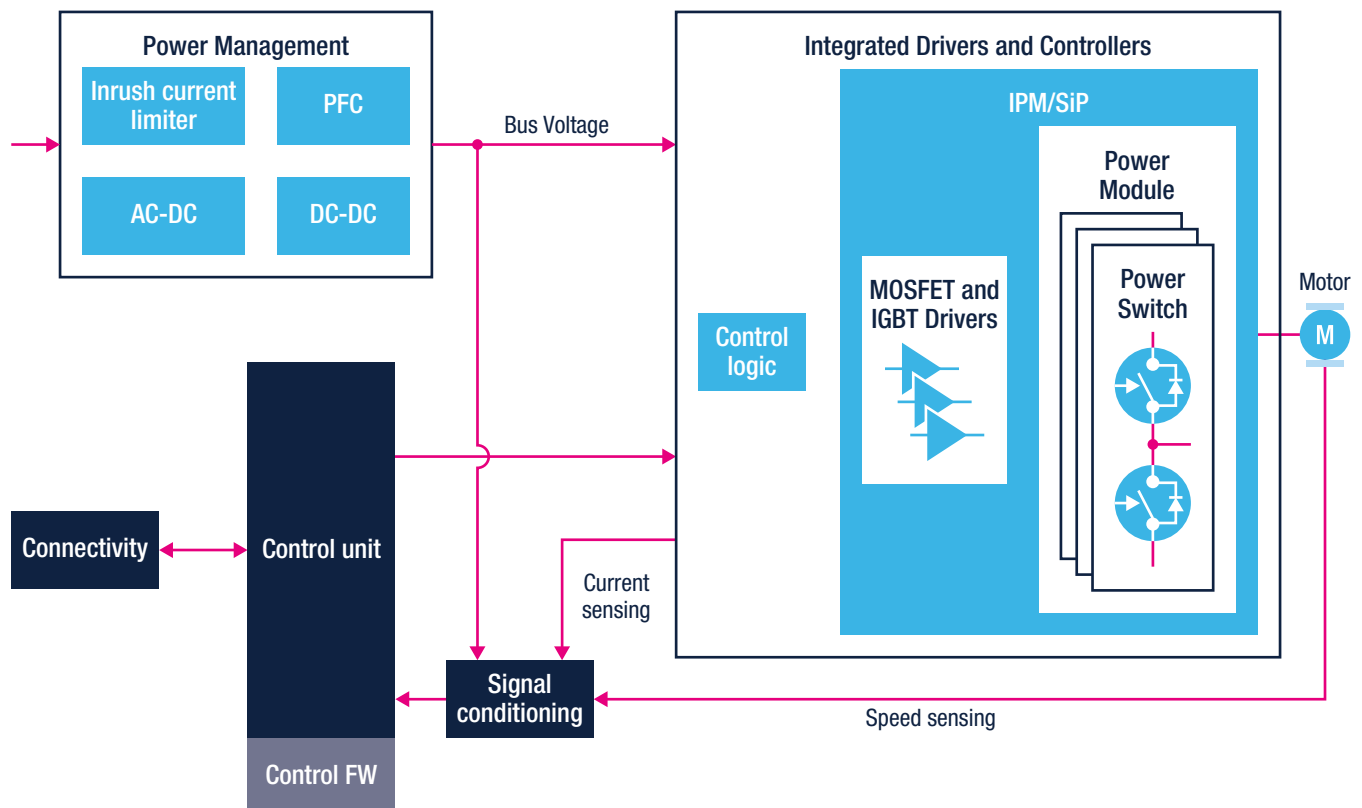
Power Management

Inrush current limiter

PFC

AC-DC

DC-DC

Bus Voltage

Integrated Drivers and Controllers

IPM/SiP

Power Module

Power Switch

MOSFET and IGBT Drivers

Control logic

Motor

M

Connectivity

Control unit

Control FW

Current sensing

Signal conditioning

Speed sensing